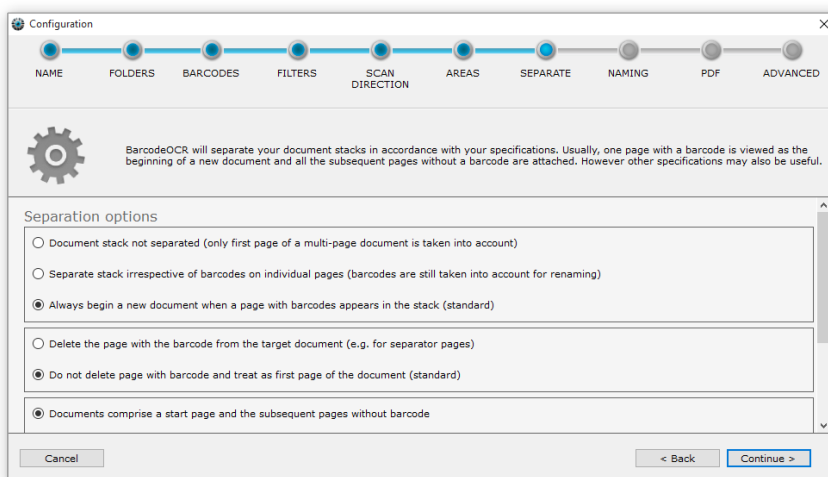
Configuration

NAME
FOLDERS
BARCODES
FILTERS
SCAN DIRECTION
AREAS
SEPARATE
NAMING
PDF
ADVANCED

BarcodeOCR will separate your document stacks in accordance with your specifications. Usually, one page with a barcode is viewed as the beginning of a new document and all the subsequent pages without a barcode are attached. However other specifications may also be useful.

Separation options

Document stack not separated (only first page of a multi-page document is taken into account)

Separate stack irrespective of barcodes on individual pages (barcodes are still taken into account for renaming)

Always begin a new document when a page with barcodes appears in the stack (standard)

Delete the page with the barcode from the target document (e.g. for separator pages)

Do not delete page with barcode and treat as first page of the document (standard)

Documents comprise a start page and the subsequent pages without barcode

Cancel
< Back
Continue >